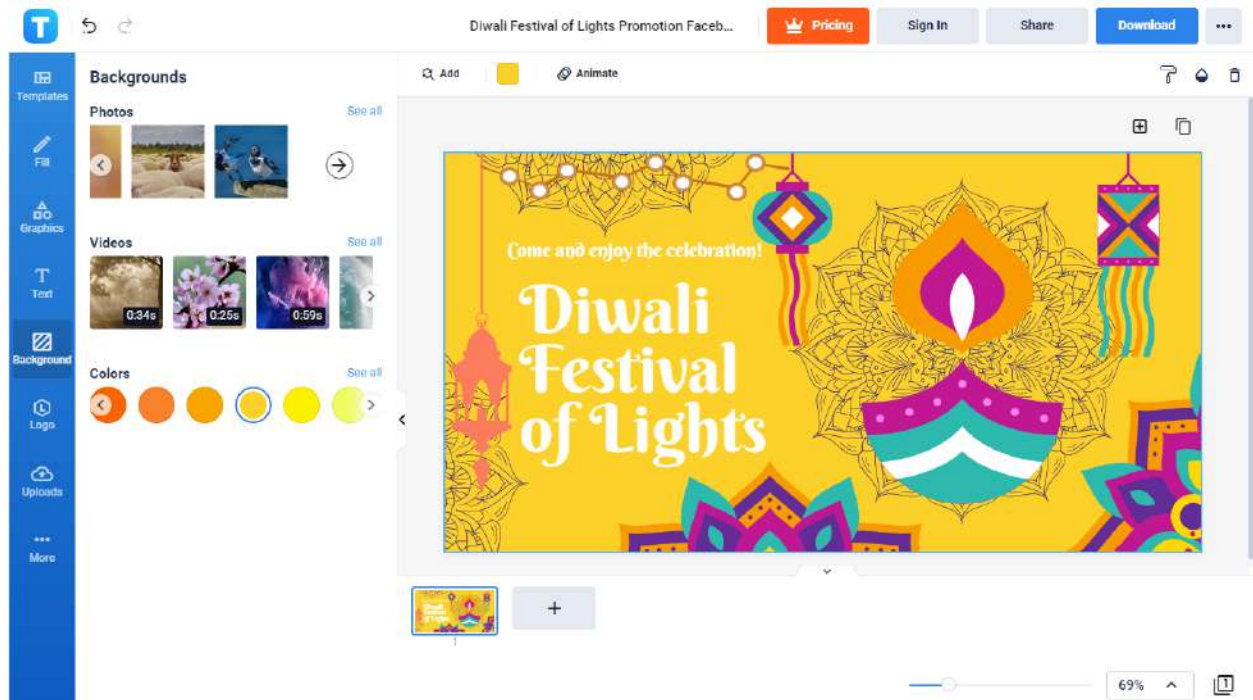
Diwali Festival of Lights Promotion Faceb...

Pricing

Sign In

Share

Download

Templates

Fill

Graphics

Text

Background

Logo

Uploads

More

Backgrounds

Photos

See all

Videos

See all

0:34s

0:25s

0:59s

Colors

See all

Add

Animate

Come and enjoy the celebration!

Diwali Festival of Lights

1

+

69%